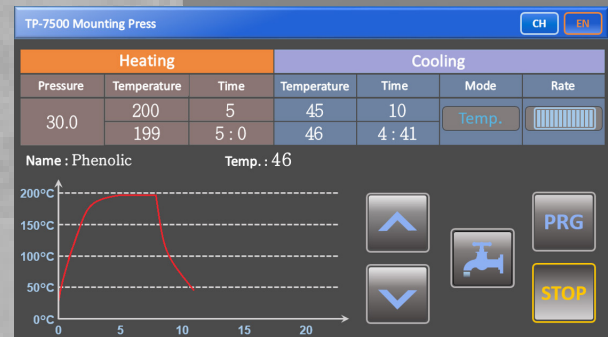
TP-7500 Mounting Press

CH EN

| Heating | | | Cooling | | | |
|---|---|---|---|---|---|---|
| Pressure | Temperature | Time | Temperature | Time | Mode | Rate |
| 30.0 | 200 | 5 | 45 | 10 | Temp. | |
| | 199 | 5 : 0 | 46 | 4 : 41 | | |

Name : Phenolic Temp. : 46

200°C
150°C
100°C
50°C
0°C
0 5 10 15 20

PRG

STOP